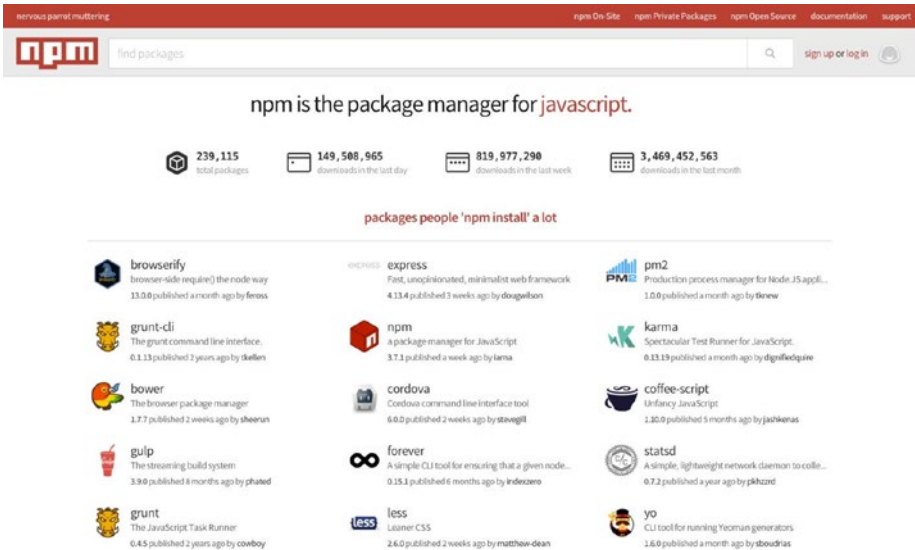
nervous parrot muttering

npm On-Site npm Private Packages npm Open Source documentation support

npm

find packages

sign up or log in

npm is the package manager for javascript.

239,115 total packages

149,508,965 downloads in the last day

819,977,290 downloads in the last week

3,469,452,563 downloads in the last month

packages people 'npm install' a lot

browserify
browser-side require() the node way
13.0.0 published a month ago by feross

express
express
Fast, unopinionated, minimalist web framework
4.13.4 published 3 weeks ago by dougwilson

PM2
pm2
Production process manager for Node.JS appli...
1.0.0 published a month ago by tknew

grunt-cli
The grunt command line interface.
0.1.13 published 2 years ago by tkellen

npm
a package manager for JavaScript
3.7.1 published a week ago by iarna

karma
Spectacular Test Runner for JavaScript.
0.13.19 published a month ago by dignifiedquire

bower
The browser package manager
1.7.7 published 2 weeks ago by sheerun

cordova
Cordova command line interface tool
6.0.0 published 2 weeks ago by stevegill

coffee-script
Unfancy JavaScript
1.10.0 published 5 months ago by jashkenas

gulp
The streaming build system
3.9.0 published 8 months ago by phated

forever
A simple CLI tool for ensuring that a given node...
0.15.1 published 6 months ago by indexzero

statsd
A simple, lightweight network daemon to colle...
0.7.2 published a year ago by pkhzzrd

grunt
The JavaScript Task Runner
0.4.5 published 2 years ago by cowboy

less
less
Leaner CSS
2.6.0 published 2 weeks ago by matthew-dean

yo
CLI tool for running Yeoman generators
1.6.0 published a month ago by sboudrias